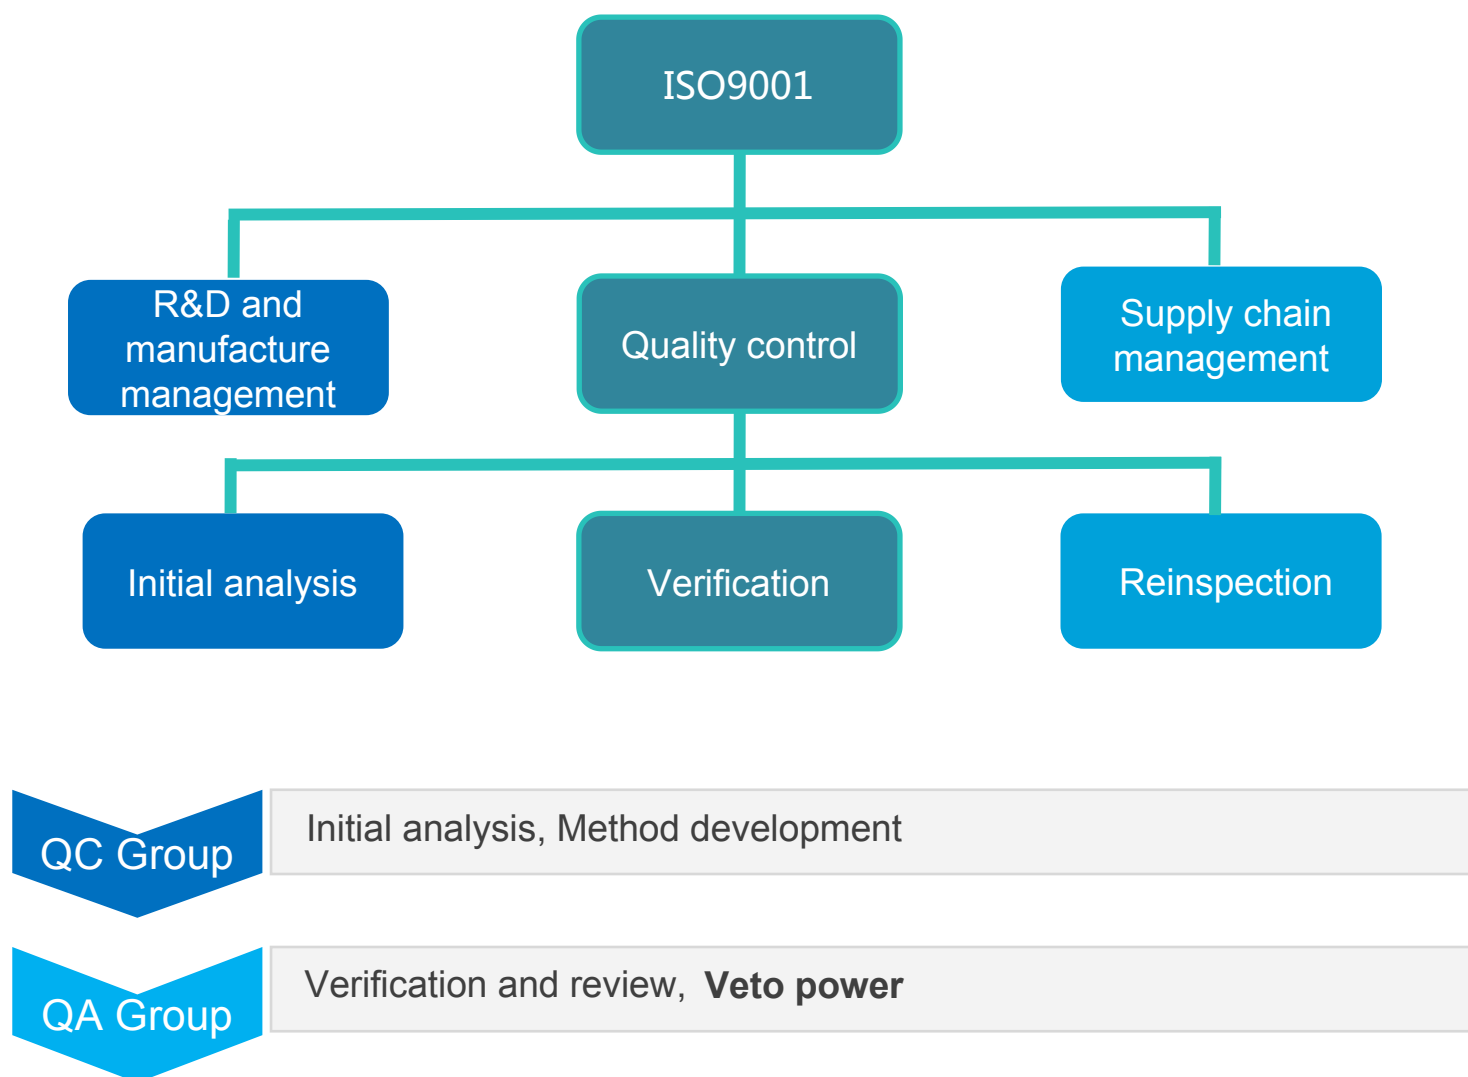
ISO9001

R&D and manufacture management

Quality control

Supply chain management

Initial analysis

Verification

Reinspection

QC Group

Initial analysis, Method development

QA Group

Verification and review, **Veto power**